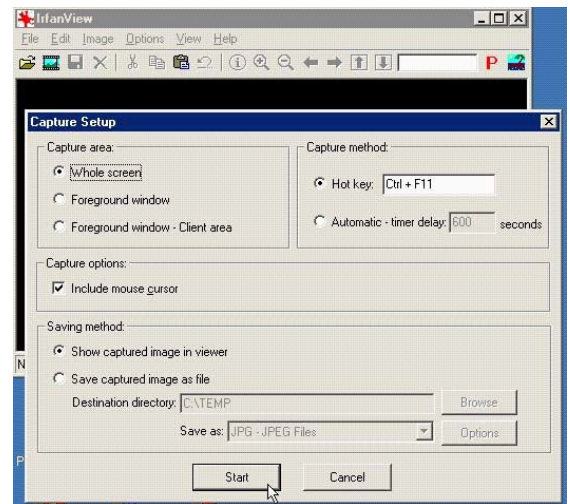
IrfanView
File Edit Image Options View Help
P
Capture Setup
Capture area:
Whole screen
Foreground window
Foreground window - Client area
Capture method:
Hot key: Ctrl + F11
Automatic - timer delay: 600 seconds
Capture options:
Include mouse cursor
Saving method:
Show captured image in viewer
Save captured image as file
Destination directory: C:\TEMP
Browse
Save as: JPG - JPEG Files
Options
Start
Cancel
N
P